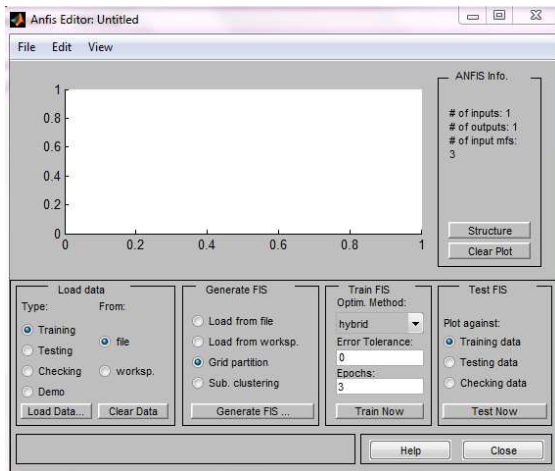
Anfis Editor: Untitled

File Edit View

1
0.8
0.6
0.4
0.2
0
0 0.2 0.4 0.6 0.8 1

ANFIS Info.

# of inputs: 1
# of outputs: 1
# of input mfs:
3

Structure
Clear Plot

Load data
Type: From:
Training
Testing
Checking
Demo
file
worksp.
Load Data... Clear Data

Generate FIS
Load from file
Load from worksp.
Grid partition
Sub. clustering
Generate FIS ...

Train FIS
Optim. Method:
hybrid
Error Tolerance:
0
Epochs:
3
Train Now

Test FIS
Plot against:
Training data
Testing data
Checking data
Test Now

Help Close